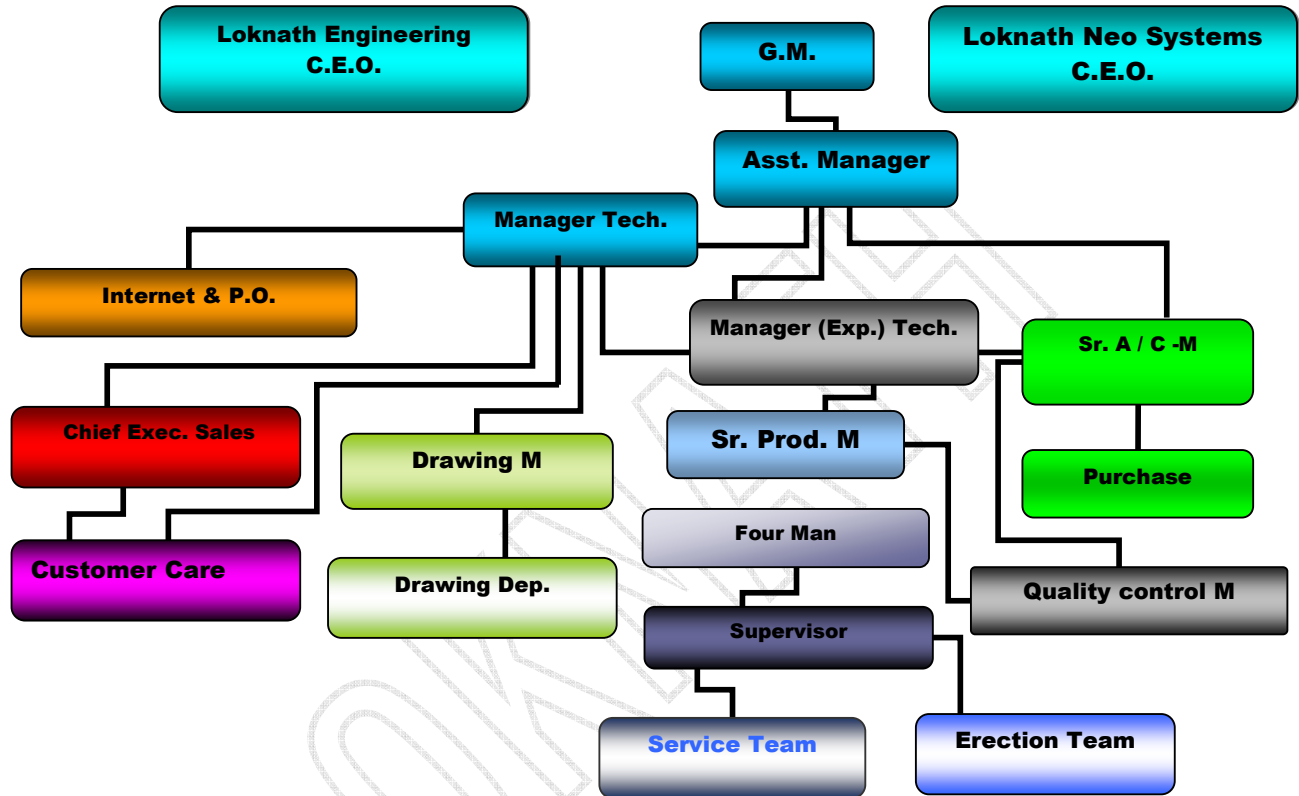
Loknath Engineering C.E.O.

G.M.

Loknath Neo Systems C.E.O.

Asst. Manager

Manager Tech.

Internet & P.O.

Manager (Exp.) Tech.

Sr. A / C -M

Chief Exec. Sales

Drawing M

Sr. Prod. M

Purchase

Four Man

Customer Care

Drawing Dep.

Quality control M

Supervisor

Service Team

Erection Team